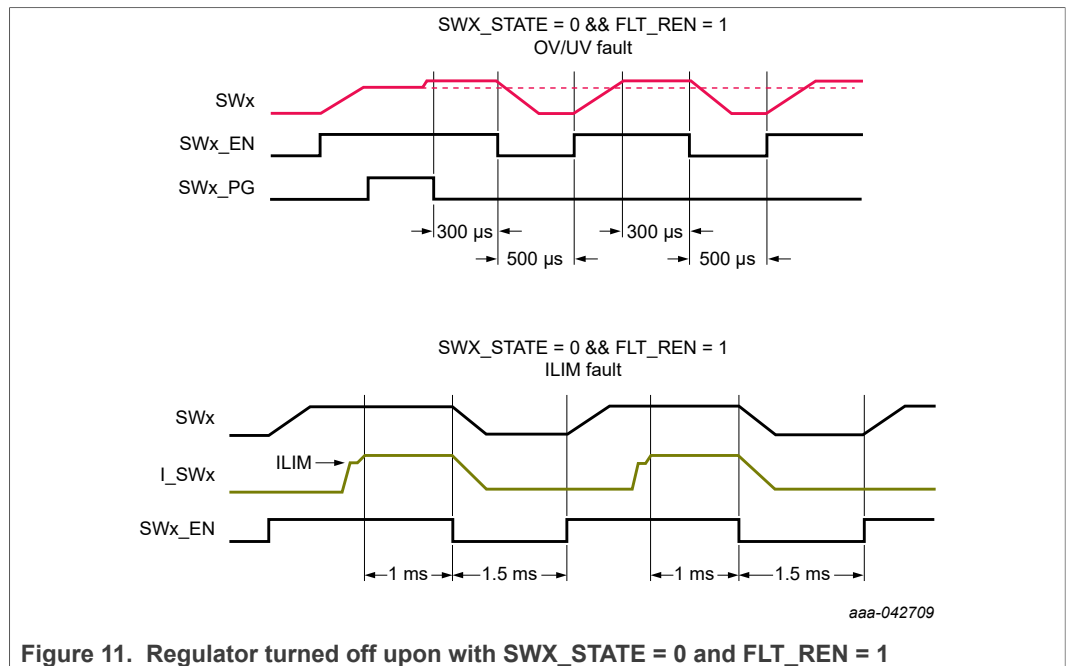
SWX_STATE = 0 && FLT_REN = 1
OV/UV fault

SWx

SWx_EN

SWx_PG

300 µs

500 µs

300 µs

500 µs

SWX_STATE = 0 && FLT_REN = 1
ILIM fault

SWx

I_SWx

ILIM

SWx_EN

1 ms

1.5 ms

1 ms

1.5 ms

aaa-042709

**Figure 11. Regulator turned off upon with SWX_STATE = 0 and FLT_REN = 1**